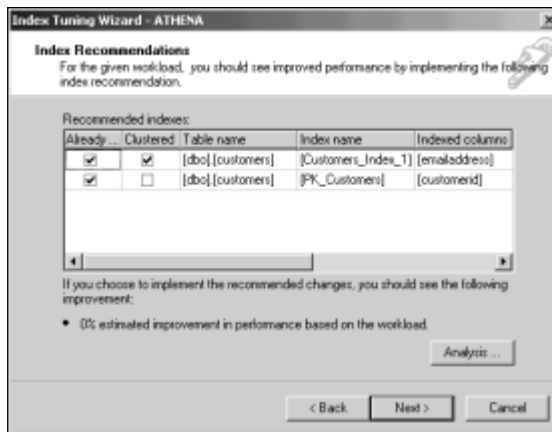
Index Tuning Wizard - ATHENA

Index Recommendations

For the given workload, you should see improved peformance by implementing the following index recommendation.

Recommended indexes:

| Already ... | Clustered | Table name | Index name | Indexed columns |
|---|---|---|---|---|
| ✔ | ✔ | [dbo].[customers] | [Customers_Index_1] | [emailaddress] |
| ✔ | ☐ | [dbo].[customers] | [PK_Customers] | [customerid] |

If you choose to implement the recommended changes, you should see the following improvement:

• 0% estimated improvement in performance based on the workload.

Analysis ...

< Back   Next >   Cancel